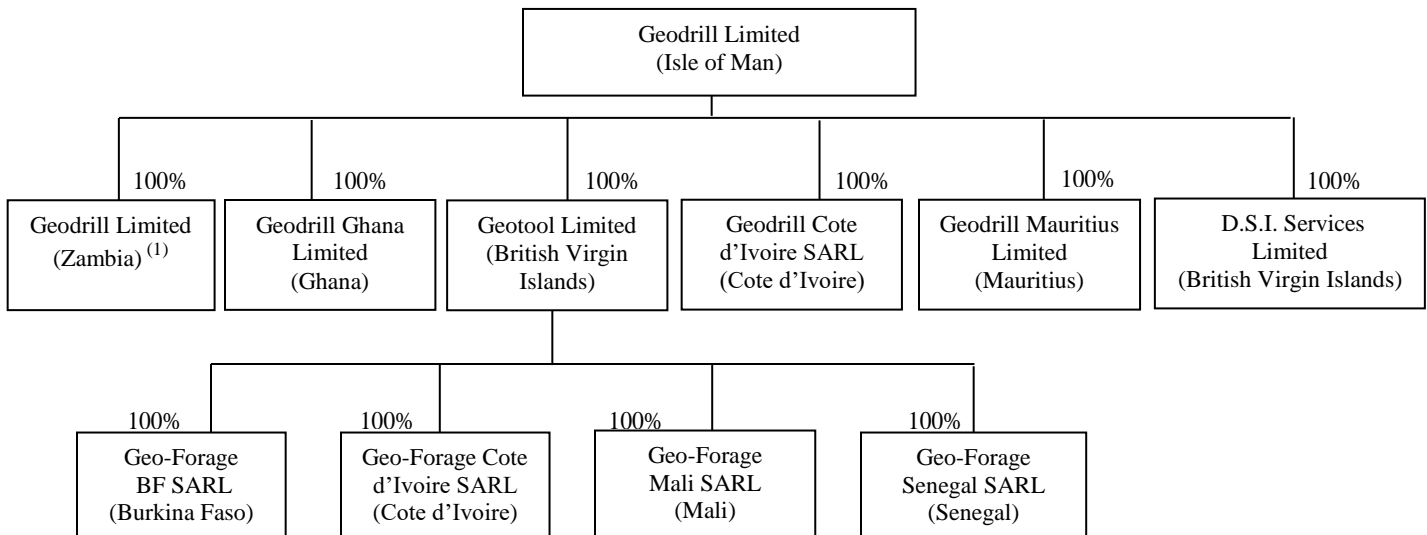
Geodrill Limited
(Isle of Man)

100%

Geodrill Limited
(Zambia) $^{(1)}$

100%

Geodrill Ghana Limited
(Ghana)

100%

Geotool Limited
(British Virgin Islands)

100%

Geodrill Cote d'Ivoire SARL
(Cote d'Ivoire)

100%

Geodrill Mauritius Limited
(Mauritius)

100%

D.S.I. Services Limited
(British Virgin Islands)

100%

Geo-Forage BF SARL
(Burkina Faso)

100%

Geo-Forage Cote d'Ivoire SARL
(Cote d'Ivoire)

100%

Geo-Forage Mali SARL
(Mali)

100%

Geo-Forage Senegal SARL
(Senegal)